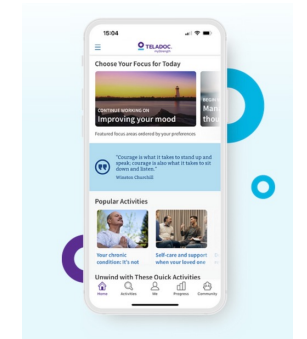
15:04

TELADOC. myStrength

Choose Your Focus for Today

CONTINUE WORKING ON
Improving your mood

Man
thou

Featured focus areas ordered by your preferences

"Courage is what it takes to stand up and speak; courage is also what it takes to sit down and listen."
Winston Churchill

Popular Activities

Your chronic condition: It's not

Self-care and support when your loved one

Unwind with These Quick Activities

Home Activities Me Progress Community